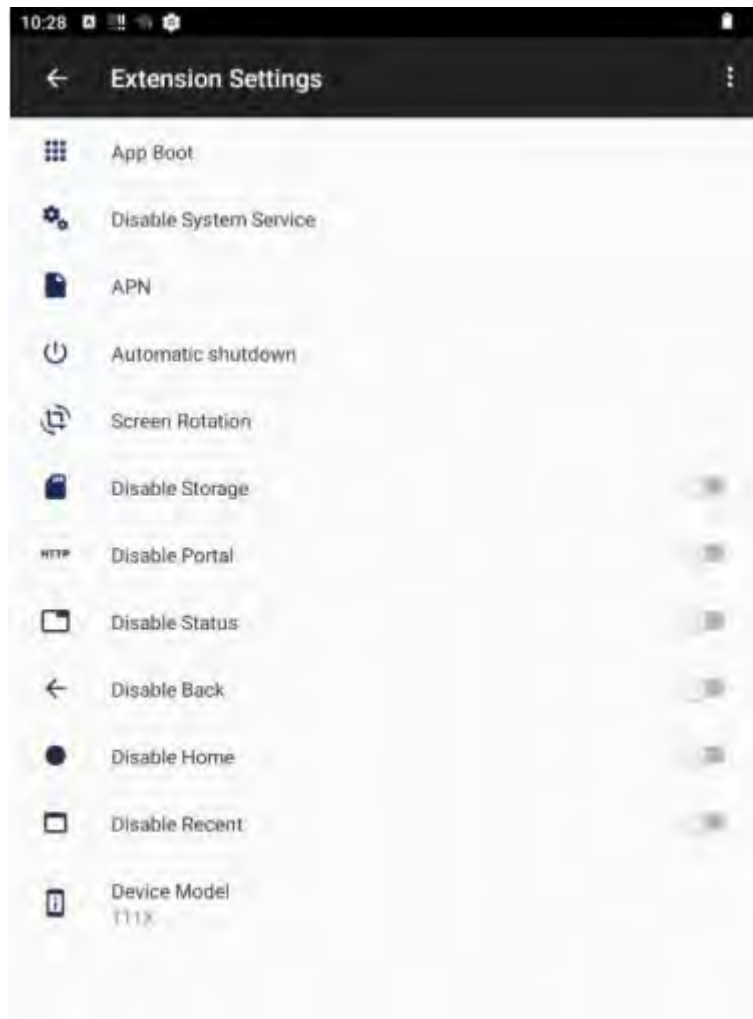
10:28

Extension Settings

App Boot

Disable System Service

APN

Automatic shutdown

Screen Rotation

Disable Storage

HTTP Disable Portal

Disable Status

Disable Back

Disable Home

Disable Recent

Device Model
T11X